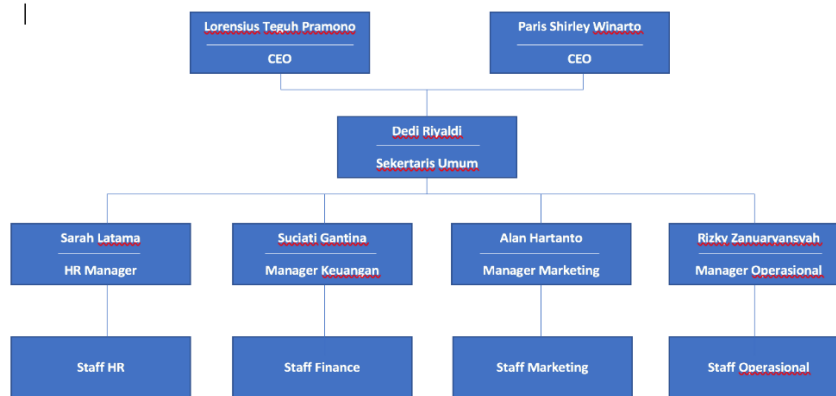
Lorensius Teguh Pramono

CEO

Paris Shirley Winarto

CEO

Dedi Riyaldi

Sekertaris Umum

Sarah Latama

HR Manager

Suciati Gantina

Manager Keuangan

Alan Hartanto

Manager Marketing

Rizky Zanuarvansyah

Manager Operasional

Staff HR

Staff Finance

Staff Marketing

Staff Operasional